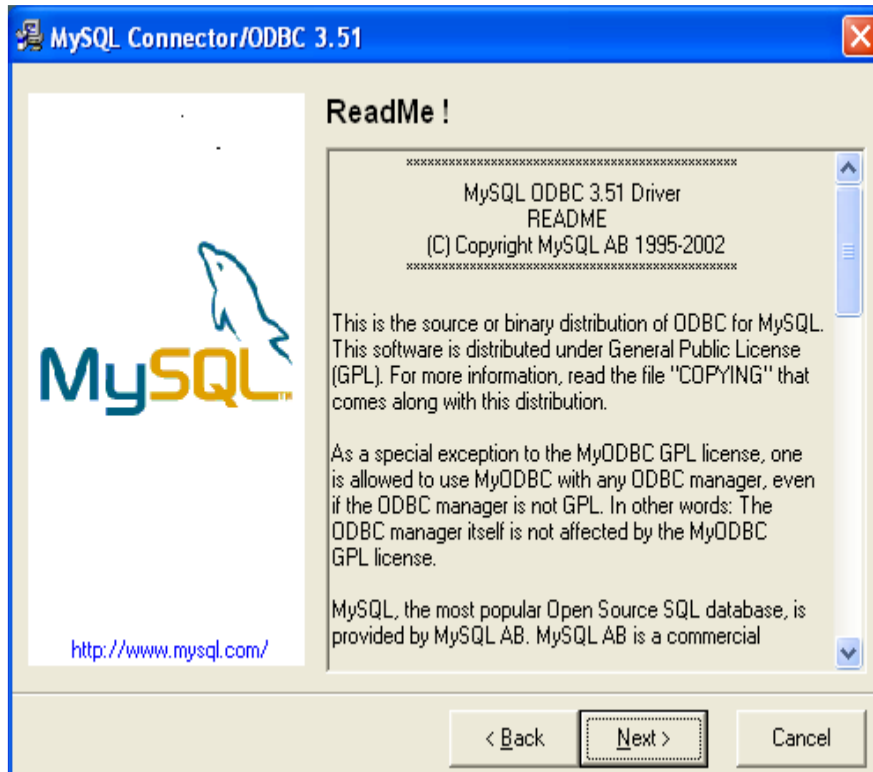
MySQL Connector/ODBC 3.51

MySQL™

http://www.mysql.com/

ReadMe !

\*\*\*\*\*\*\*\*\*\*\*\*\*\*\*\*\*\*\*\*\*\*\*\*\*\*\*\*\*\*\*\*\*\*\*\*\*\*\*\*\*\*\*\*\*\*
MySQL ODBC 3.51 Driver
README
(C) Copyright MySQL AB 1995-2002
\*\*\*\*\*\*\*\*\*\*\*\*\*\*\*\*\*\*\*\*\*\*\*\*\*\*\*\*\*\*\*\*\*\*\*\*\*\*\*\*\*\*\*\*\*\*

This is the source or binary distribution of ODBC for MySQL. This software is distributed under General Public License (GPL). For more information, read the file "COPYING" that comes along with this distribution.

As a special exception to the MyODBC GPL license, one is allowed to use MyODBC with any ODBC manager, even if the ODBC manager is not GPL. In other words: The ODBC manager itself is not affected by the MyODBC GPL license.

MySQL, the most popular Open Source SQL database, is provided by MySQL AB. MySQL AB is a commercial

< Back Next > Cancel